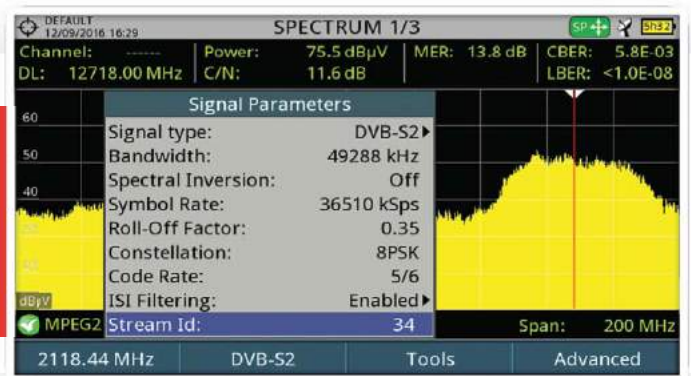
DEFAULT
12/09/2016 16:29

SPECTRUM 1/3

SP

5h32

Channel: ------
DL: 12718.00 MHz

Power: 75.5 dBµV
C/N: 11.6 dB

MER: 13.8 dB

CBER: 5.8E-03
LBER: <1.0E-08

60
50
40
dBµV

Signal Parameters

| | |
|---|---|
| Signal type: | DVB-S2 |
| Bandwidth: | 49288 kHz |
| Spectral Inversion: | Off |
| Symbol Rate: | 36510 kSps |
| Roll-Off Factor: | 0.35 |
| Constellation: | 8PSK |
| Code Rate: | 5/6 |
| ISI Filtering: | Enabled |
| Stream Id: | 34 |

MPEG2

Span: 200 MHz

2118.44 MHz
DVB-S2
Tools
Advanced